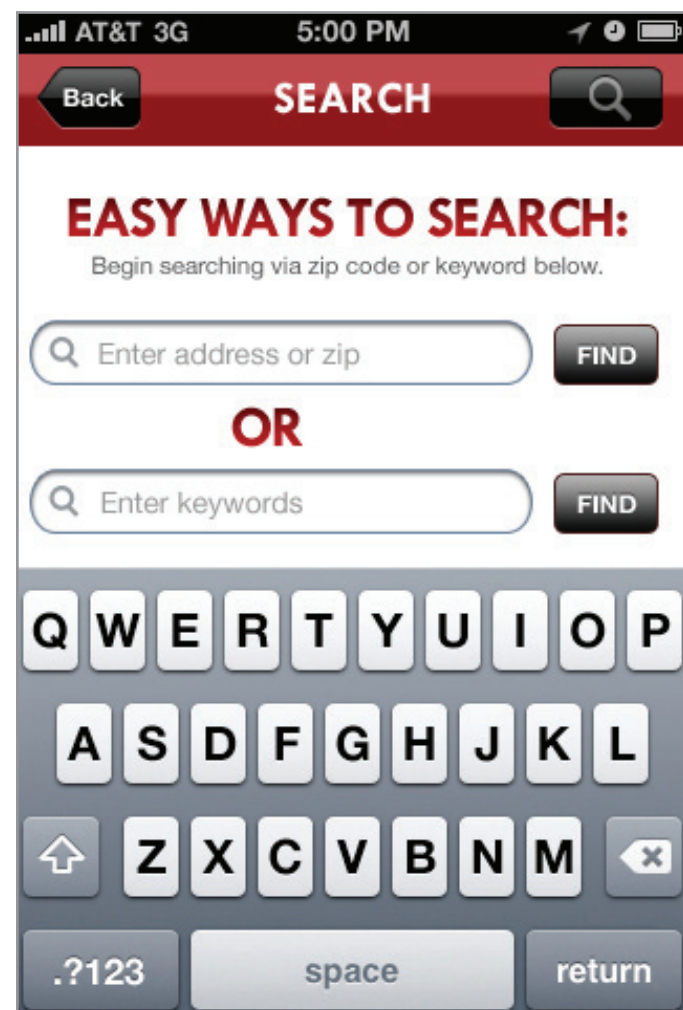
AT&T 3G 5:00 PM

Back SEARCH

EASY WAYS TO SEARCH:
Begin searching via zip code or keyword below.

Enter address or zip FIND

OR

Enter keywords FIND

Q W E R T Y U I O P
A S D F G H J K L
Z X C V B N M
.?123 space return